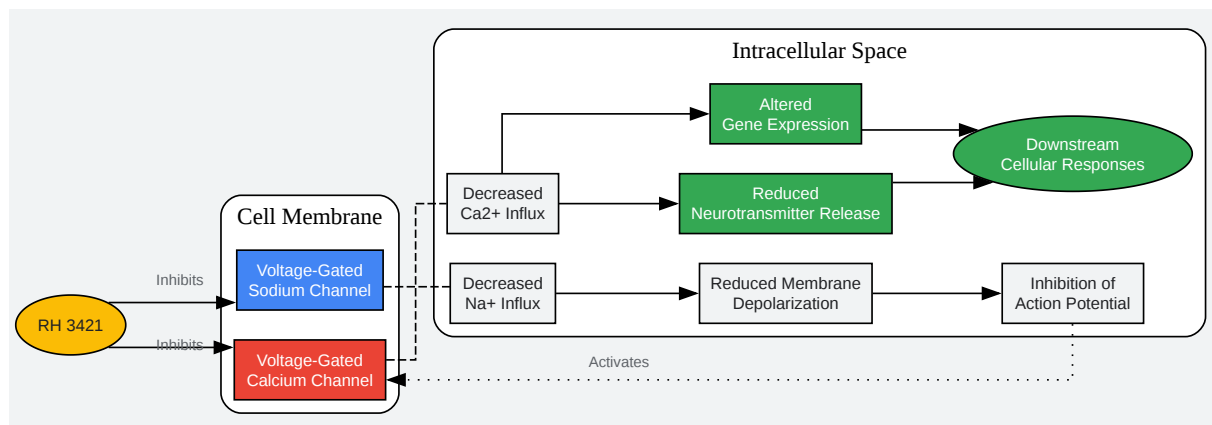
Intracellular Space

Altered Gene Expression

Downstream Cellular Responses

Decreased Ca2+ Influx

Reduced Neurotransmitter Release

Cell Membrane

Inhibits

Voltage-Gated Sodium Channel

Decreased Na+ Influx

Reduced Membrane Depolarization

Inhibition of Action Potential

RH 3421

Inhibits

Voltage-Gated Calcium Channel

Activates